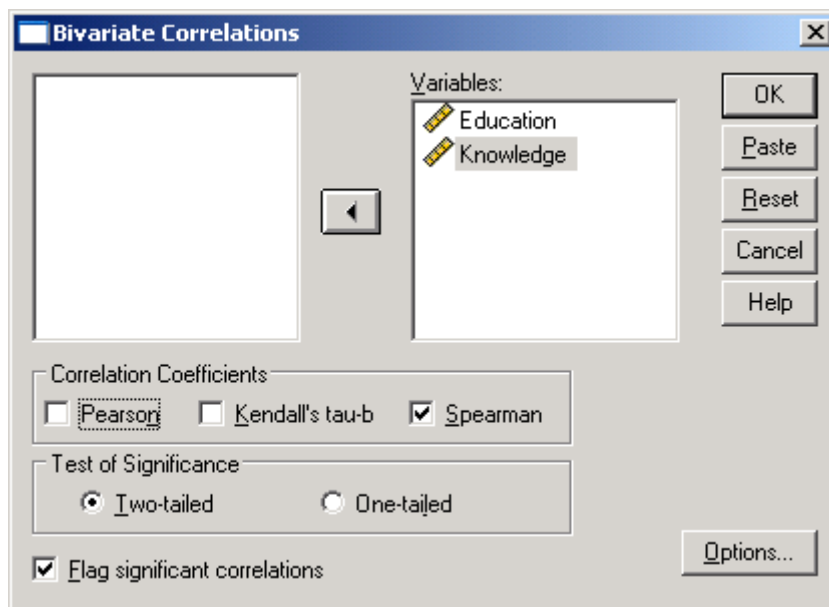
Bivariate Correlations

Variables:

Education

Knowledge

OK

Paste

Reset

Cancel

Help

Correlation Coefficients

Pearson

Kendall's tau-b

Spearman

Test of Significance

Two-tailed

One-tailed

Flag significant correlations

Options...